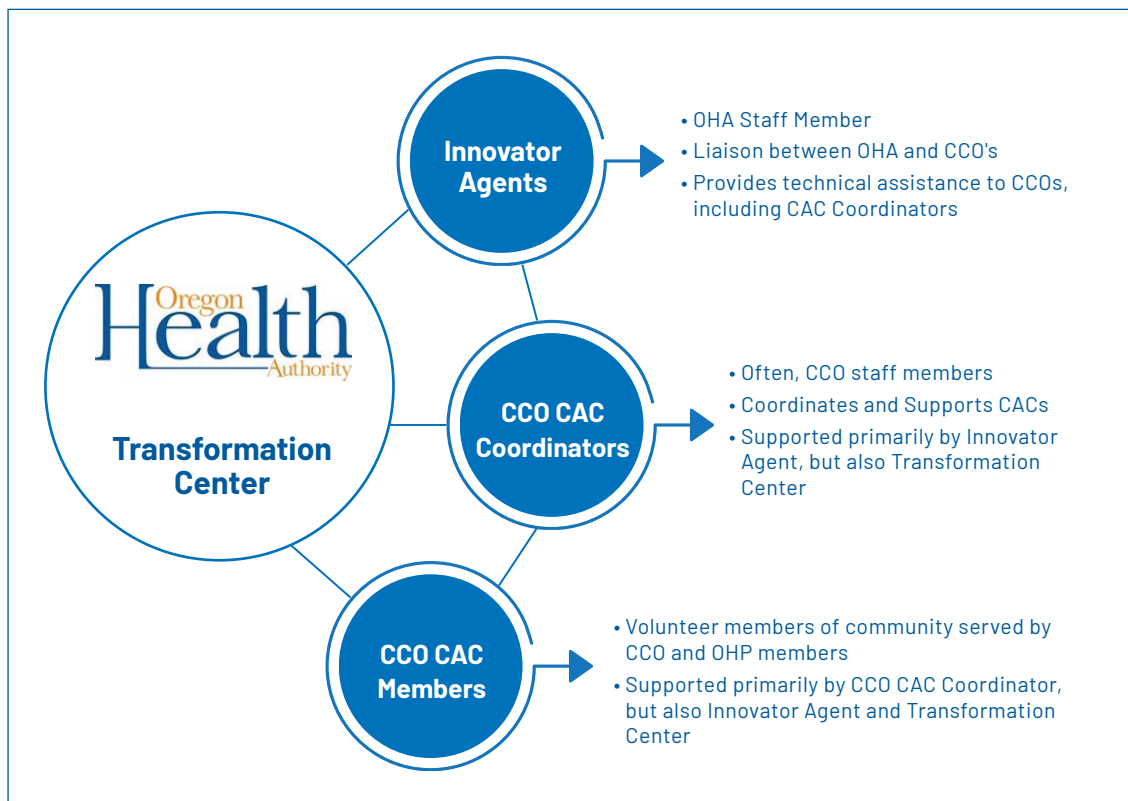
Oregon Health Authority

Transformation Center

Innovator Agents

• OHA Staff Member
• Liaison between OHA and CCO's
• Provides technical assistance to CCOs, including CAC Coordinators

CCO CAC Coordinators

• Often, CCO staff members
• Coordinates and Supports CACs
• Supported primarily by Innovator Agent, but also Transformation Center

CCO CAC Members

• Volunteer members of community served by CCO and OHP members
• Supported primarily by CCO CAC Coordinator, but also Innovator Agent and Transformation Center